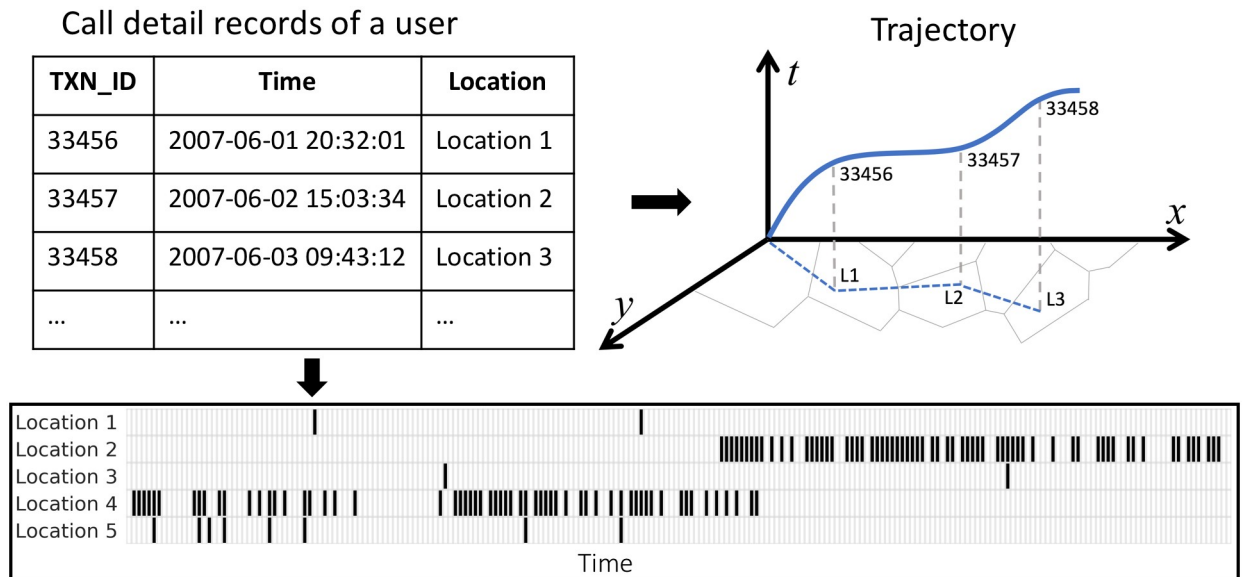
Call detail records of a user

| TXN_ID | Time | Location |
|---|---|---|
| 33456 | 2007-06-01 20:32:01 | Location 1 |
| 33457 | 2007-06-02 15:03:34 | Location 2 |
| 33458 | 2007-06-03 09:43:12 | Location 3 |
| ... | ... | ... |

Trajectory

$t$

33458

33457

33456

$x$

$y$

L1

L2

L3

Location 1
Location 2
Location 3
Location 4
Location 5

Time